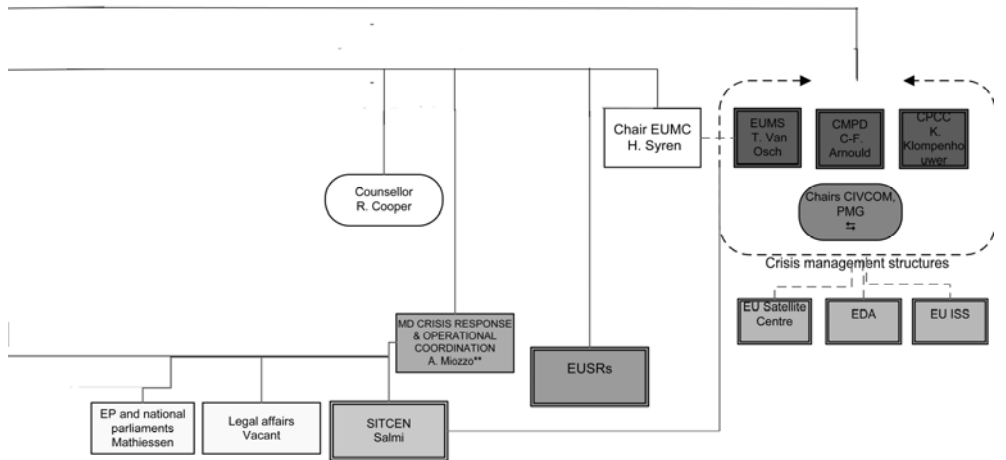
Chair EUMC
H. Syren

EUMS
T. Van Osch

CMPD
C-F. Arnould

CPCC
K. Klompenhouwer

Chairs CIVCOM, PMG
⇆

Crisis management structures

Counsellor
R. Cooper

EU Satellite Centre

EDA

EU ISS

MD CRISIS RESPONSE & OPERATIONAL COORDINATION
A. Miozzo**

EUSRs

EP and national parliaments
Mathiessen

Legal affairs
Vacant

SITCEN
Salmi